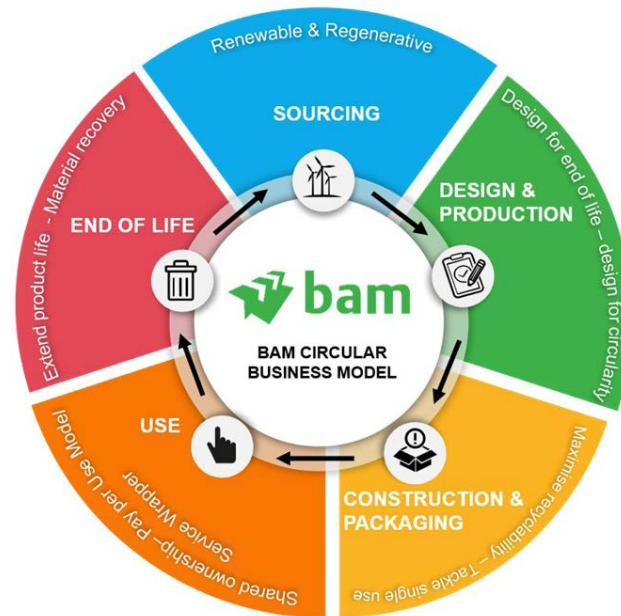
Renewable & Regenerative

SOURCING

Design for end of life – design for circularity

DESIGN & PRODUCTION

bam

BAM CIRCULAR BUSINESS MODEL

Maximise recyclability – Tackle single use

CONSTRUCTION & PACKAGING

Shared ownership– Pay per Use Model
Service Wrapper

USE

Extend product life - Material recovery

END OF LIFE